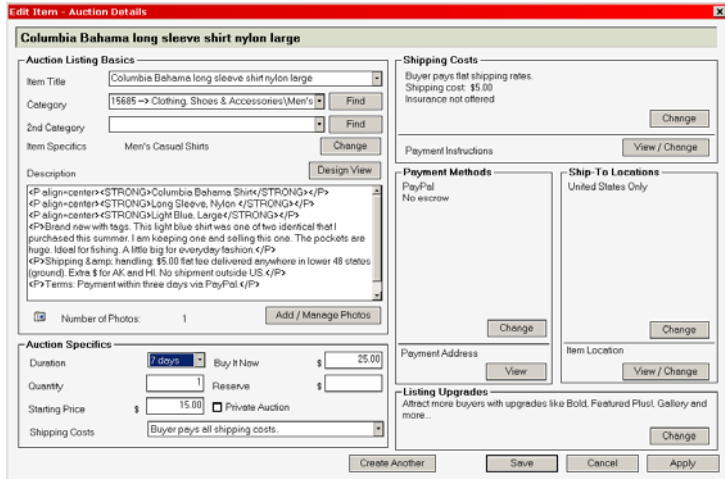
Edit Item - Auction Details

Columbia Bahama long sleeve shirt nylon large

Auction Listing Basics

Item Title
Columbia Bahama long sleeve shirt nylon large

Category
15685 --> Clothing, Shoes & Accessories\Men's
Find

2nd Category
Find

Item Specifics
Men's Casual Shirts
Change

Description
Design View

<P align=center><STRONG>Columbia Bahama Shirt</STRONG></P>
<P align=center><STRONG>Long Sleeve, Nylon </STRONG></P>
<P align=center><STRONG>Light Blue, Large</STRONG></P>
<P>Brand new with tags. This light blue shirt was one of two identical that I purchased this summer. I am keeping one and selling this one. The pockets are huge. Ideal for fishing. A little big for everyday fashion.</P>
<P>Shipping &amp; handling: $5.00 flat fee delivered anywhere in lower 48 states (ground). Extra $ for AK and HI. No shipment outside US.</P>
<P>Terms: Payment within three days via PayPal.</P>

Number of Photos: 1
Add / Manage Photos

Auction Specifics

Duration
7 days
Buy It Now
$ 25.00

Quantity
1
Reserve
$

Starting Price
$ 15.00
Private Auction

Shipping Costs
Buyer pays all shipping costs.

Shipping Costs
Buyer pays flat shipping rates.
Shipping cost: $5.00
Insurance not offered
Change

Payment Instructions
View / Change

Payment Methods
PayPal
No escrow
Change

Payment Address
View

Ship-To Locations
United States Only
Change

Item Location
View / Change

Listing Upgrades
Attract more buyers with upgrades like Bold, Featured Plus!, Gallery and more...
Change

Create Another
Save
Cancel
Apply